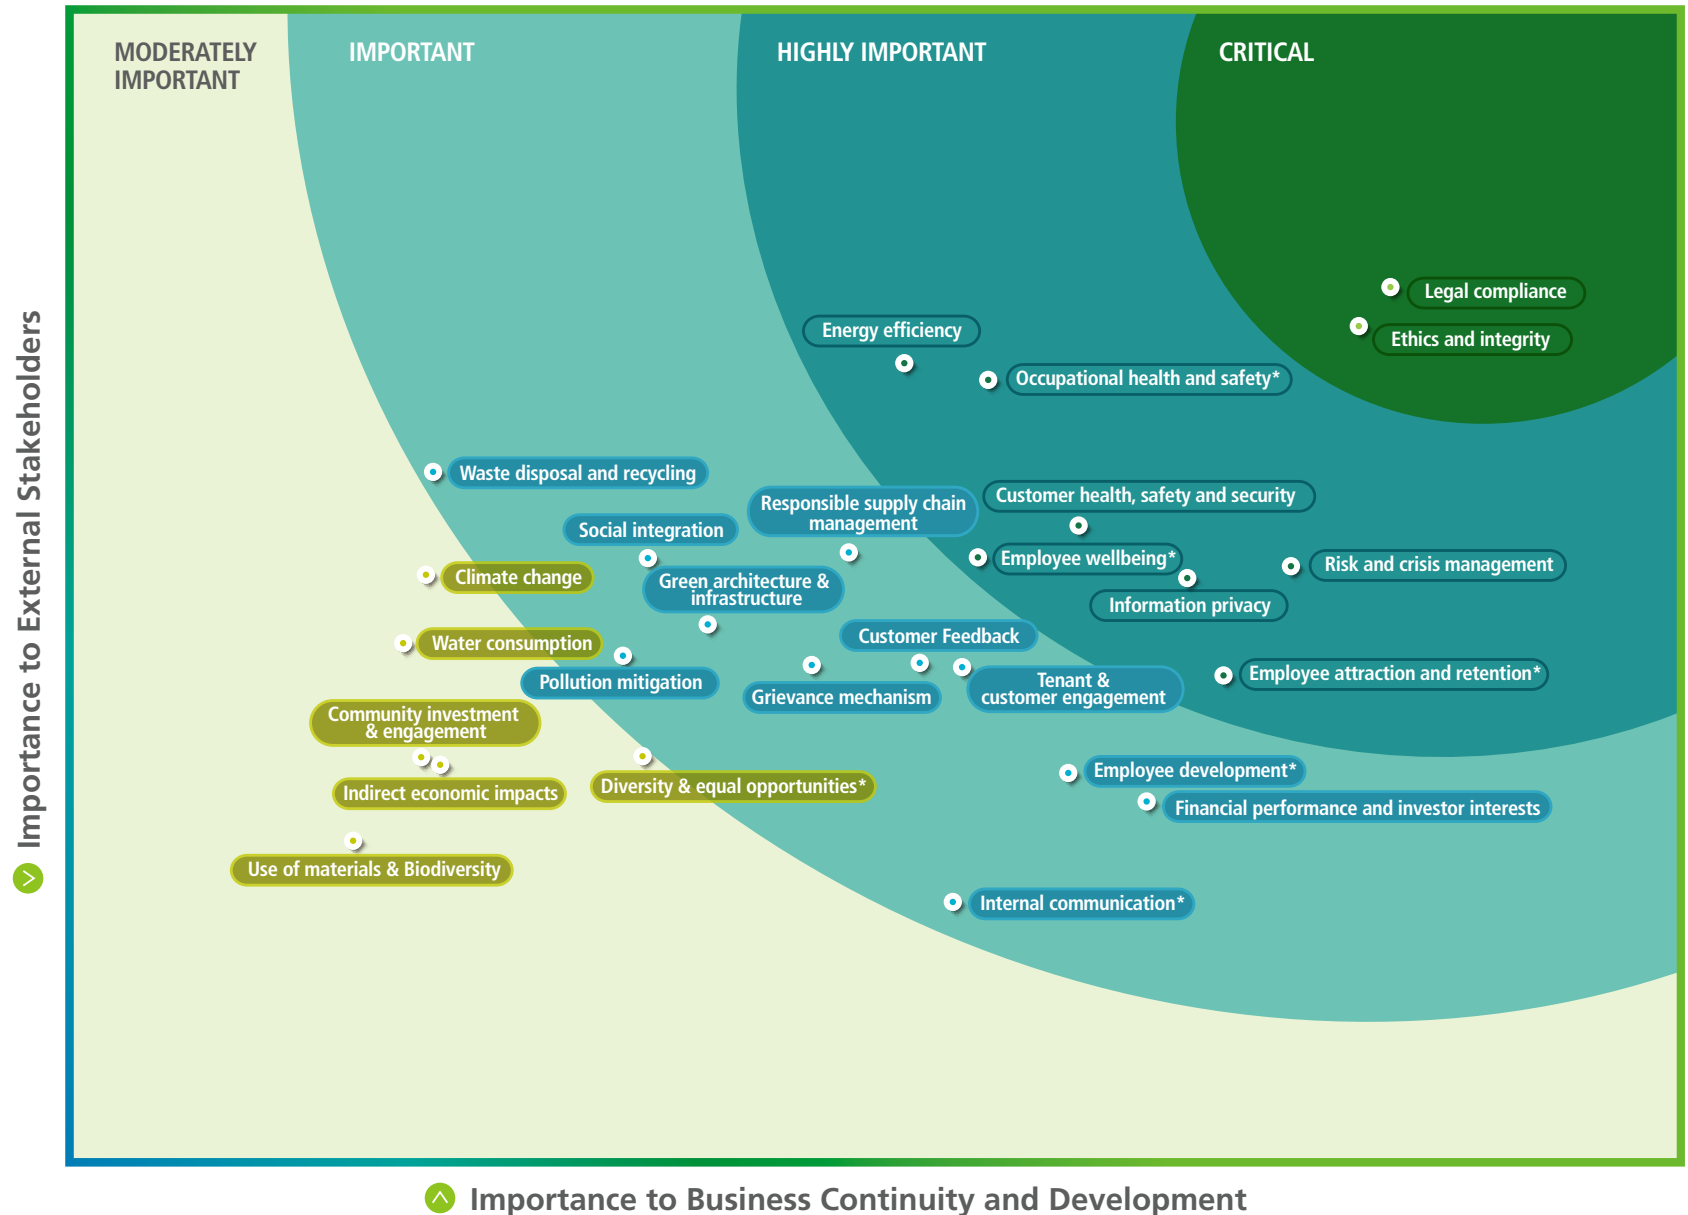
MODERATELY IMPORTANT

IMPORTANT

HIGHLY IMPORTANT

CRITICAL

Legal compliance

Ethics and integrity

Energy efficiency

Occupational health and safety*

Waste disposal and recycling

Responsible supply chain management

Customer health, safety and security

Social integration

Employee wellbeing*

Risk and crisis management

Climate change

Green architecture & infrastructure

Information privacy

Customer Feedback

Water consumption

Pollution mitigation

Grievance mechanism

Tenant & customer engagement

Employee attraction and retention*

Community investment & engagement

Indirect economic impacts

Diversity & equal opportunities*

Employee development*

Financial performance and investor interests

Use of materials & Biodiversity

Internal communication*

Importance to External Stakeholders

Importance to Business Continuity and Development